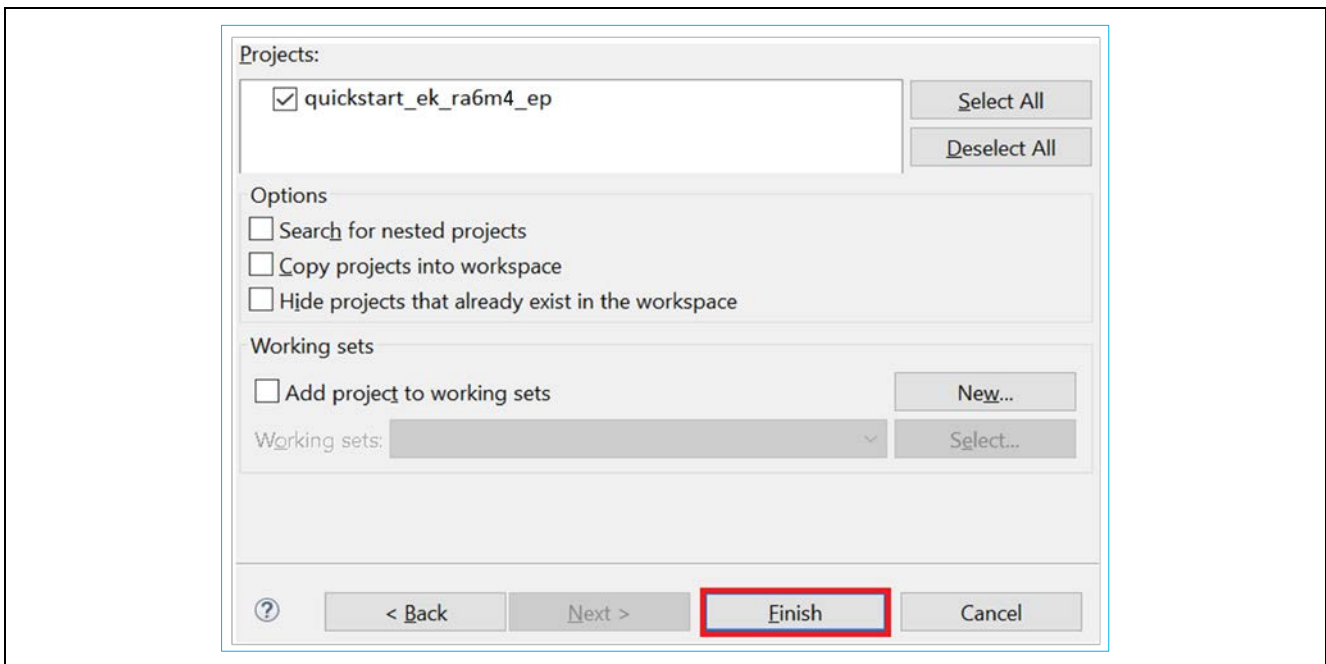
Projects:

quickstart_ek_ra6m4_ep

Select All

Deselect All

Options

Search for nested projects

Copy projects into workspace

Hide projects that already exist in the workspace

Working sets

Add project to working sets

New...

Working sets:

Select...

?

< Back

Next >

Finish

Cancel